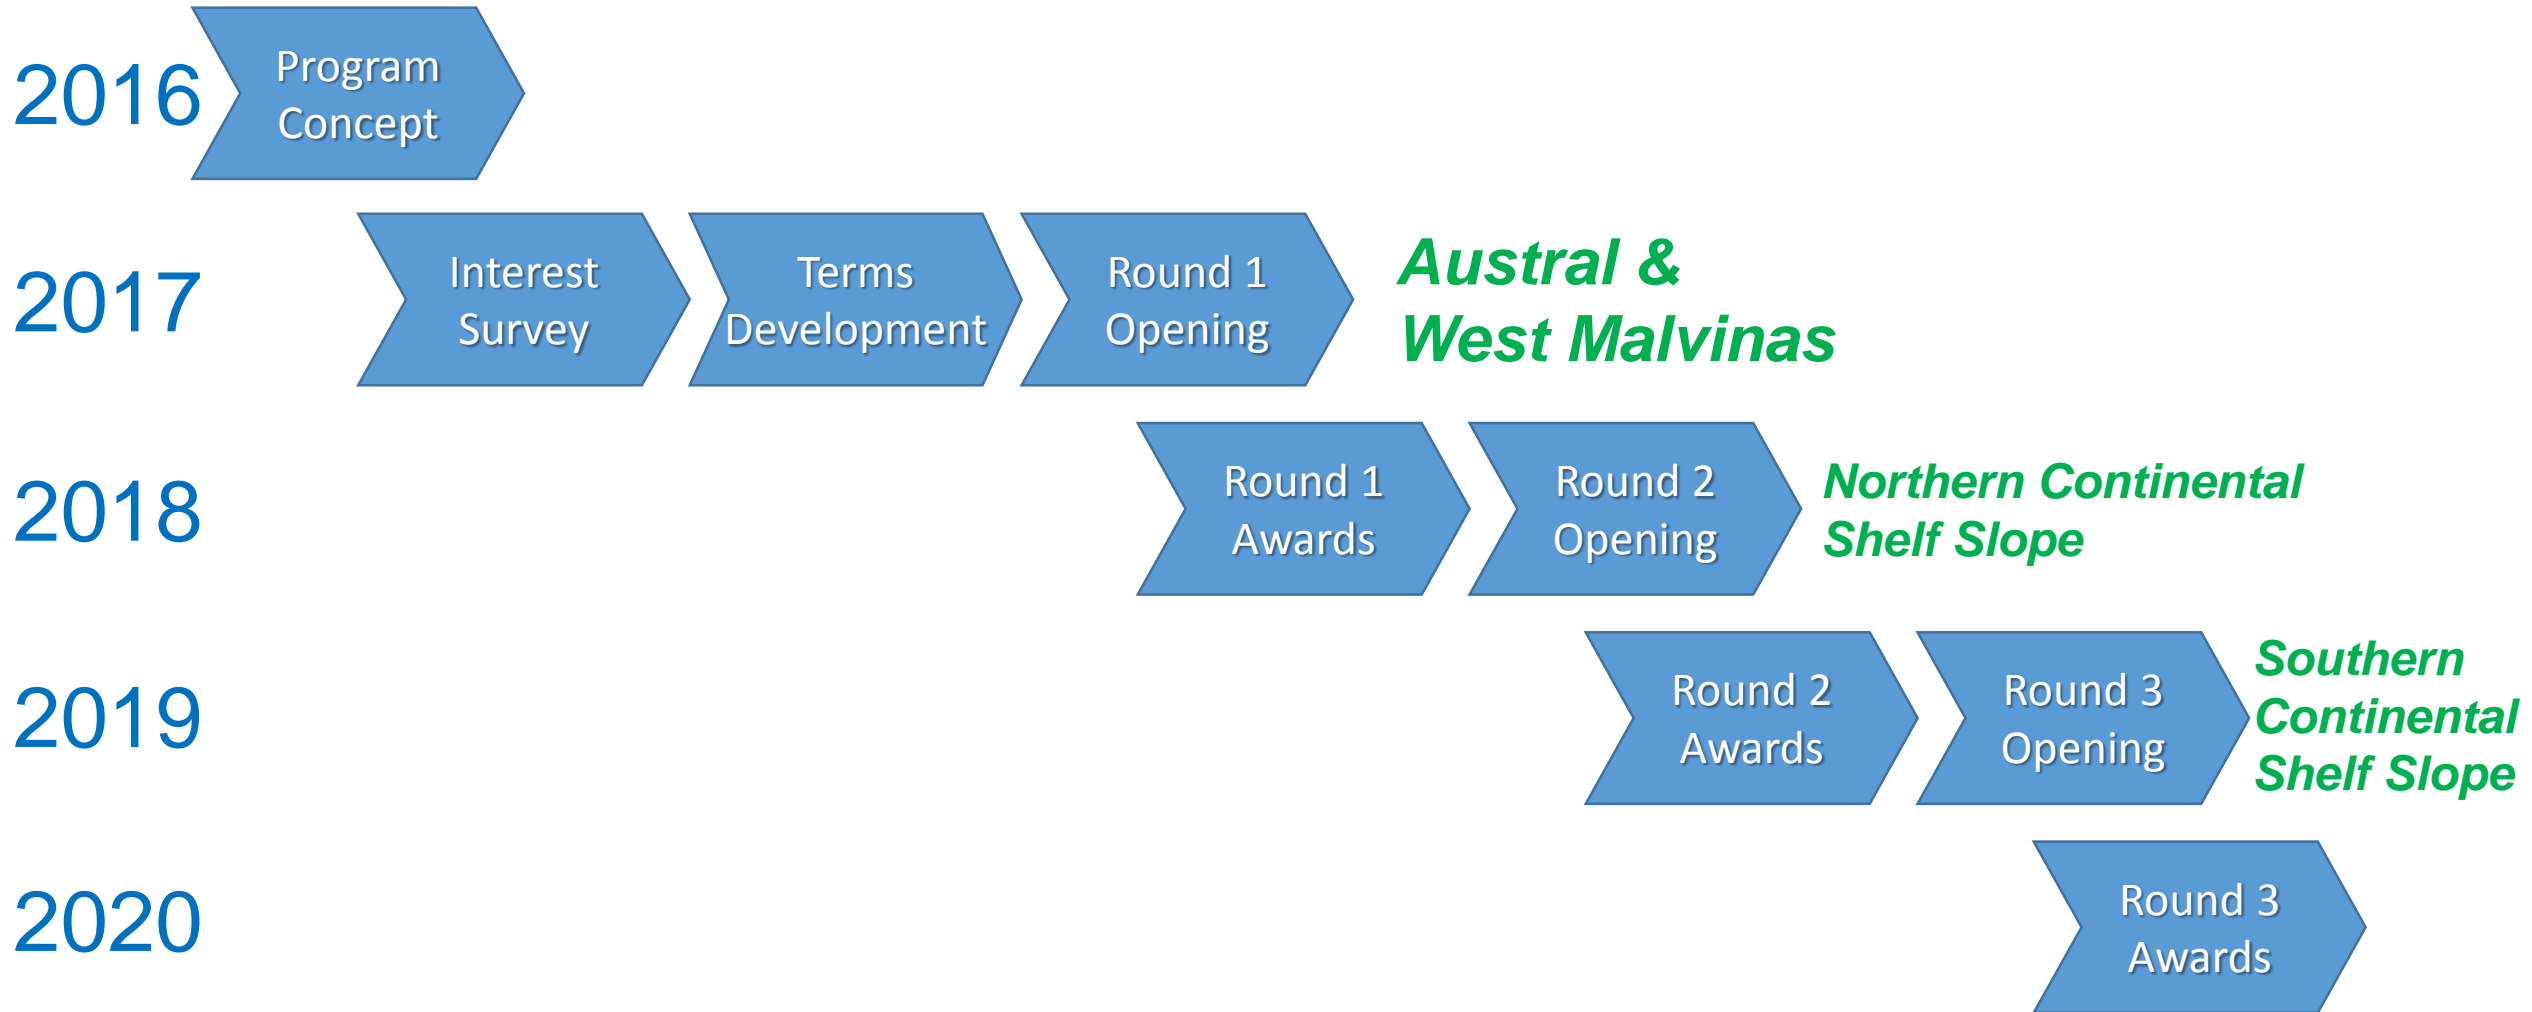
2016 Program Concept

2017 Interest Survey Terms Development Round 1 Opening Austral & West Malvinas

2018 Round 1 Awards Round 2 Opening Northern Continental Shelf Slope

2019 Round 2 Awards Round 3 Opening Southern Continental Shelf Slope

2020 Round 3 Awards